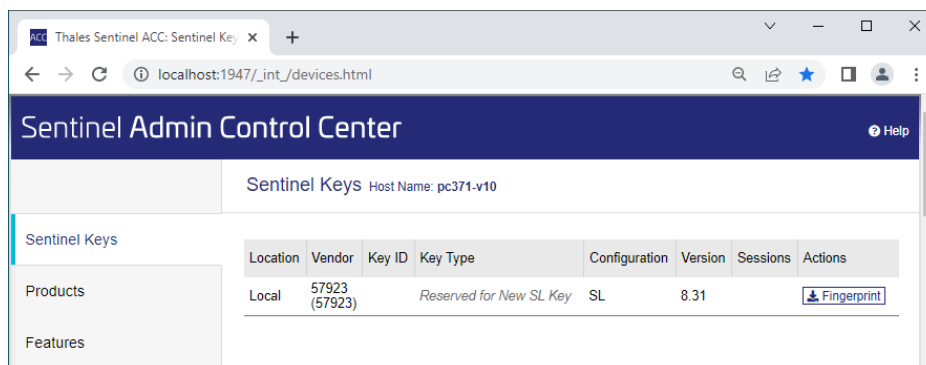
ACC Thales Sentinel ACC: Sentinel Key ×

localhost:1947/_int_/devices.html

Sentinel Admin Control Center

Help

Sentinel Keys Host Name: pc371-v10

Sentinel Keys

Products

Features

| Location | Vendor | Key ID | Key Type | Configuration | Version | Sessions | Actions |
|---|---|---|---|---|---|---|---|
| Local | 57923 (57923) | | Reserved for New SL Key | SL | 8.31 | | Fingerprint |